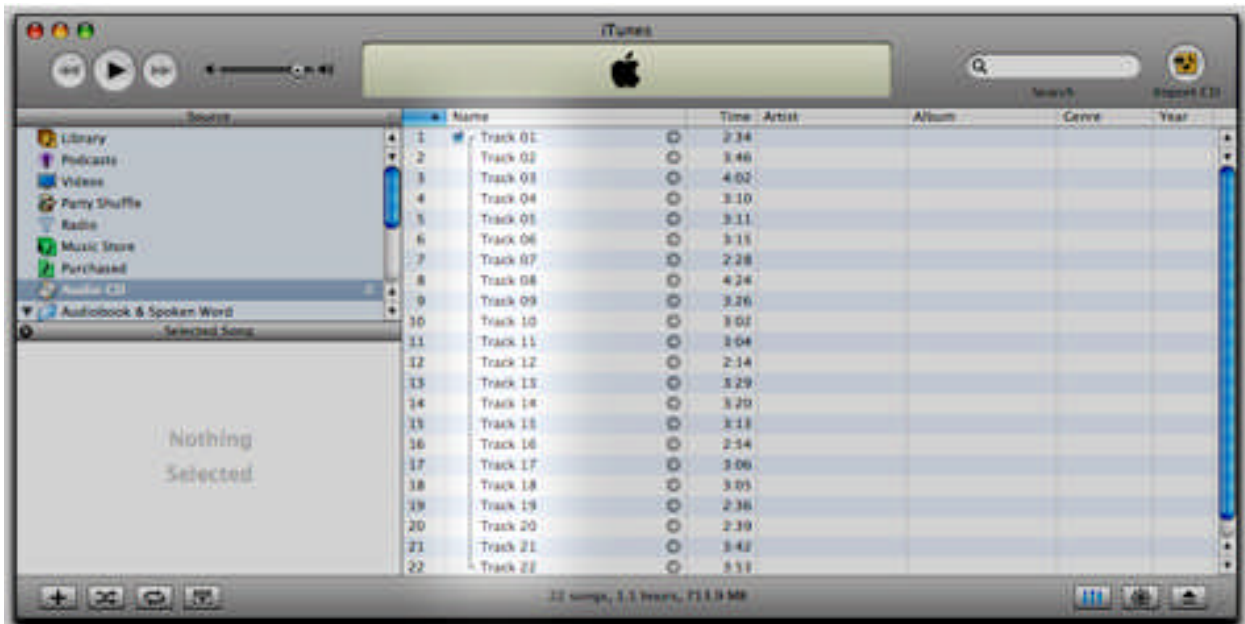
iTunes

Search

Import CD

Source

Library
Podcasts
Videos
Party Shuffle
Radio
Music Store
Purchased
Audio CD
Audiobook & Spoken Word

Selected Song

Nothing Selected

| | Name | Time | Artist | Album | Genre | Year |
|---|---|---|---|---|---|---|
| 1 | Track 01 | 2:34 | | | | |
| 2 | Track 02 | 3:46 | | | | |
| 3 | Track 03 | 4:02 | | | | |
| 4 | Track 04 | 3:10 | | | | |
| 5 | Track 05 | 3:11 | | | | |
| 6 | Track 06 | 3:15 | | | | |
| 7 | Track 07 | 2:28 | | | | |
| 8 | Track 08 | 4:24 | | | | |
| 9 | Track 09 | 3:26 | | | | |
| 10 | Track 10 | 3:02 | | | | |
| 11 | Track 11 | 3:04 | | | | |
| 12 | Track 12 | 2:14 | | | | |
| 13 | Track 13 | 3:29 | | | | |
| 14 | Track 14 | 3:20 | | | | |
| 15 | Track 15 | 3:13 | | | | |
| 16 | Track 16 | 2:54 | | | | |
| 17 | Track 17 | 3:06 | | | | |
| 18 | Track 18 | 3:05 | | | | |
| 19 | Track 19 | 2:36 | | | | |
| 20 | Track 20 | 2:39 | | | | |
| 21 | Track 21 | 3:42 | | | | |
| 22 | Track 22 | 3:11 | | | | |

22 songs, 1.1 hours, 713.9 MB